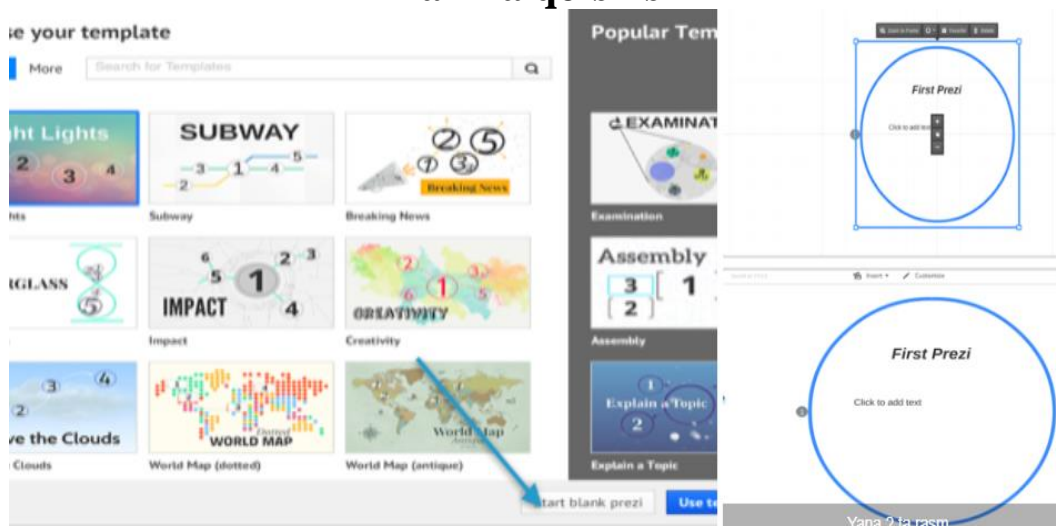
se your template

More Search for Templates

Popular Tem

ht Lights 2 3 4
hts

SUBWAY 1 2 3 4 5
Subway

2 5 1 3 Breaking News
Breaking News

EXAMINAT
Examination

RGLASS 4 5

6 2 3 5 1 4 IMPACT
Impact

2 3 6 1 5 CREATIVITY
Creativity

Assembly 3 2 1
Assembly

3 4 2 ve the Clouds
Clouds

WORLD MAP Dotted
World Map (dotted)

World Map Antique
World Map (antique)

1 Explain a Topic 2
Explain a Topic

Start blank prezi

Use te

First Prezi
Click to add text

Insert Customize

First Prezi
Click to add text

Yana 2 ta rasm